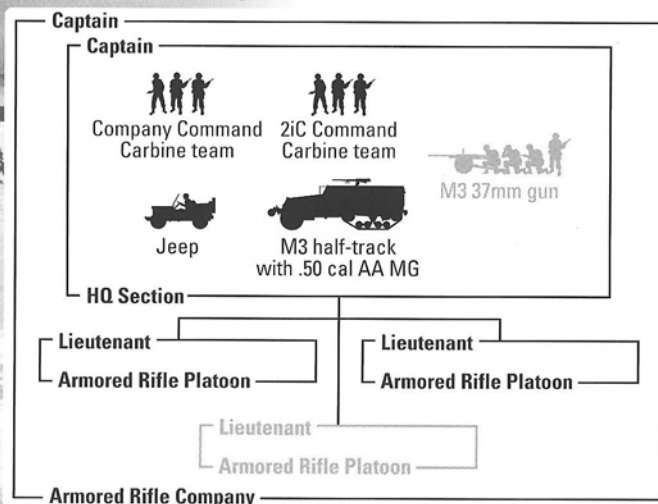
Captain

Captain

Company Command Carbine team

2iC Command Carbine team

M3 37mm gun

Jeep

M3 half-track with .50 cal AA MG

HQ Section

Lieutenant

Armored Rifle Platoon

Lieutenant

Armored Rifle Platoon

Lieutenant

Armored Rifle Platoon

Armored Rifle Company